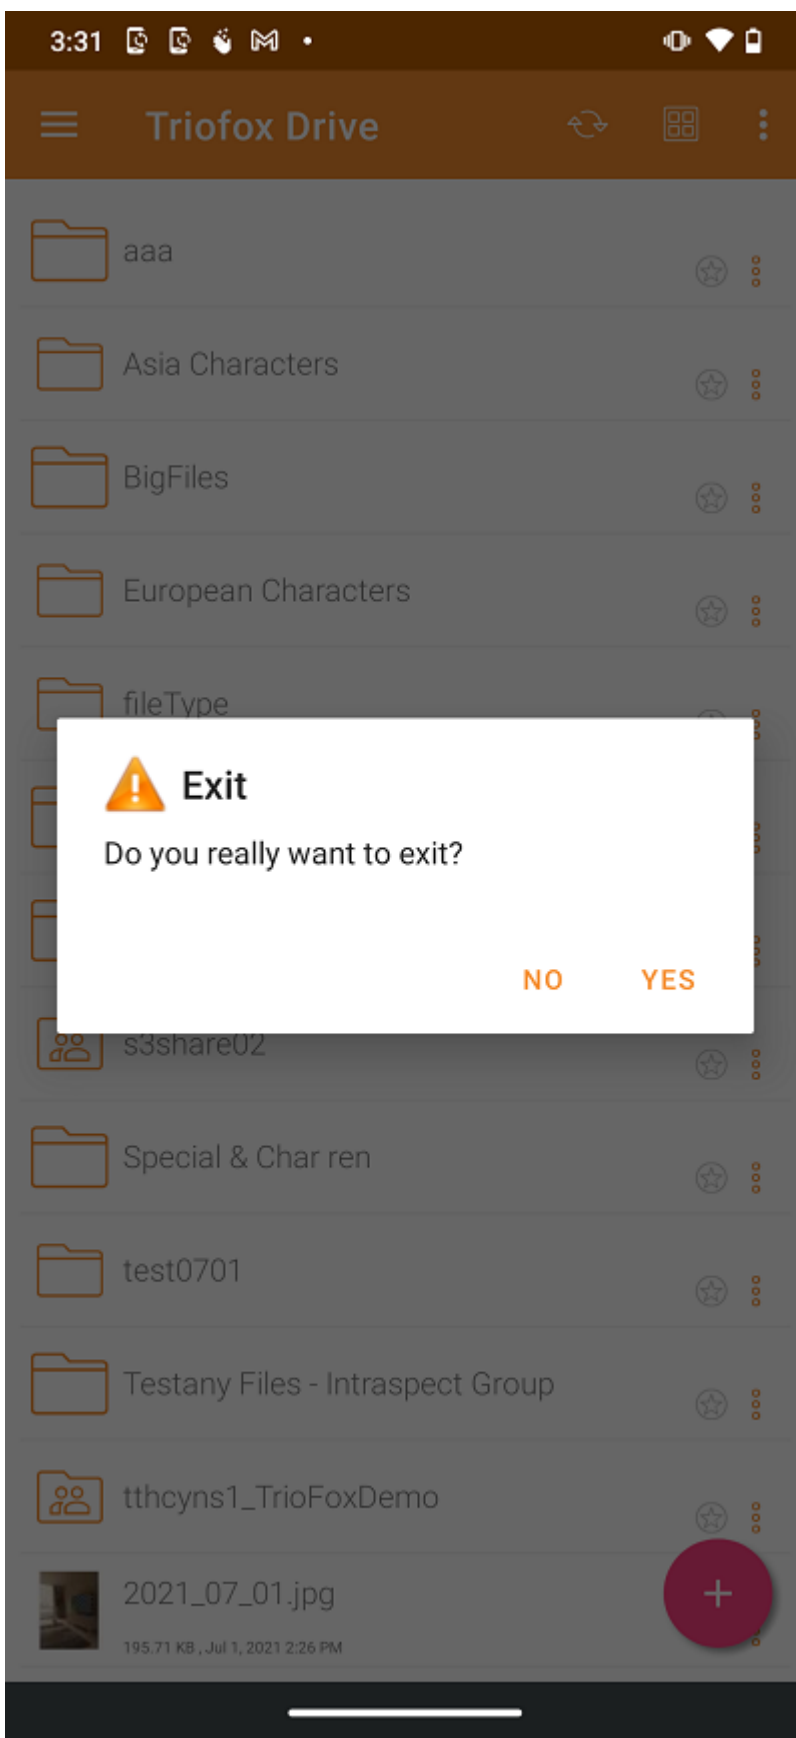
3:31

Triofox Drive

aaa

Asia Characters

BigFiles

European Characters

fileType

Exit

Do you really want to exit?

NO YES

s3share02

Special & Char ren

test0701

Testany Files - Intraspect Group

tthcyns1_TrioFoxDemo

2021_07_01.jpg

195.71 KB , Jul 1, 2021 2:26 PM

+